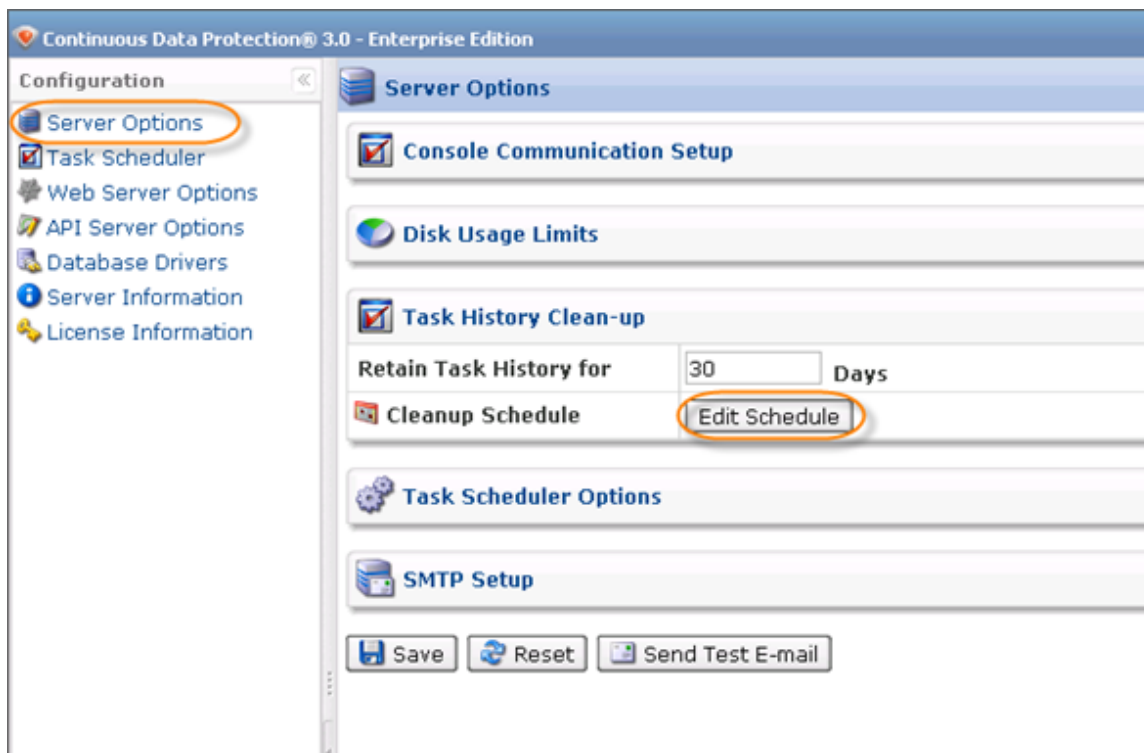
Continuous Data Protection® 3.0 - Enterprise Edition

Configuration

Server Options
Task Scheduler
Web Server Options
API Server Options
Database Drivers
Server Information
License Information

Server Options

Console Communication Setup

Disk Usage Limits

Task History Clean-up

| Retain Task History for | 30 Days |
|---|---|
| Cleanup Schedule | Edit Schedule |

Task Scheduler Options

SMTP Setup

Save Reset Send Test E-mail